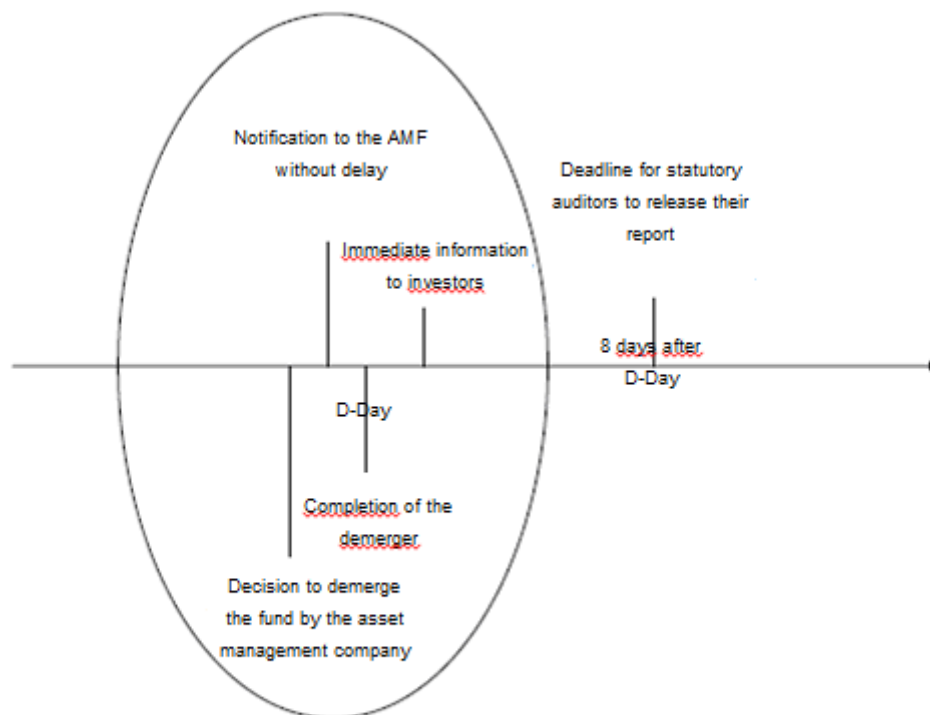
Notification to the AMF without delay

Deadline for statutory auditors to release their report

Immediate information to investors

8 days after D-Day

D-Day

Completion of the demerger

Decision to demerge the fund by the asset management company